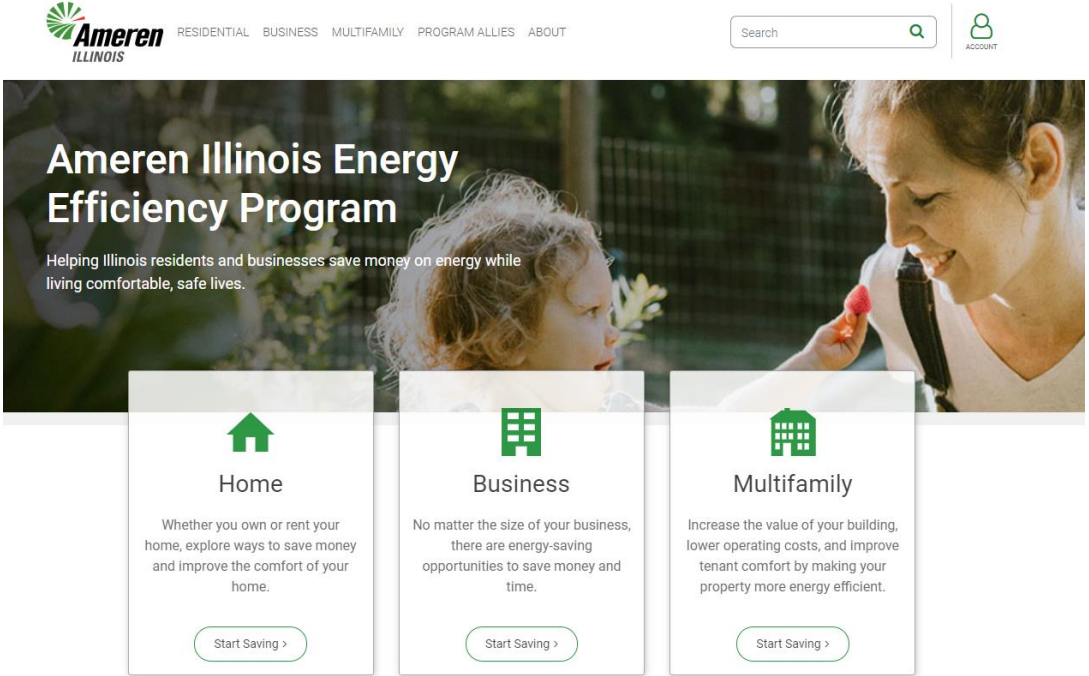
Ameren ILLINOIS

RESIDENTIAL BUSINESS MULTIFAMILY PROGRAM ALLIES ABOUT

Search

ACCOUNT

Ameren Illinois Energy Efficiency Program

Helping Illinois residents and businesses save money on energy while living comfortable, safe lives.

Home

Whether you own or rent your home, explore ways to save money and improve the comfort of your home.

Start Saving >

Business

No matter the size of your business, there are energy-saving opportunities to save money and time.

Start Saving >

Multifamily

Increase the value of your building, lower operating costs, and improve tenant comfort by making your property more energy efficient.

Start Saving >